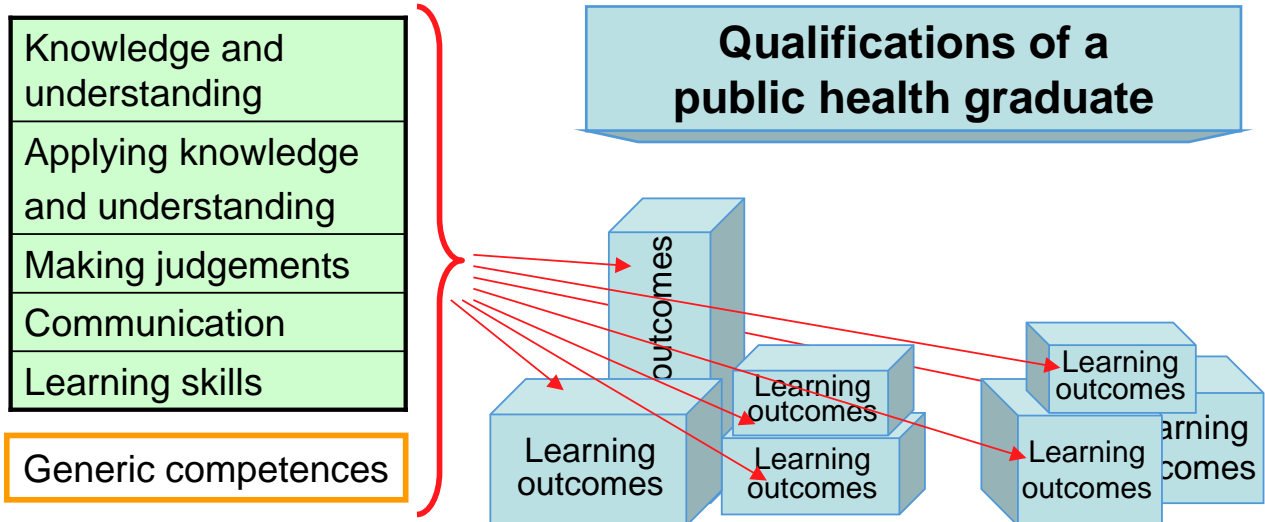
| Knowledge and understanding |
|---|
| Applying knowledge and understanding |
| Making judgements |
| Communication |
| Learning skills |

Generic competences

Qualifications of a public health graduate

outcomes

Learning outcomes

Learning outcomes

Learning outcomes

Learning outcomes

Learning outcomes

arning comes